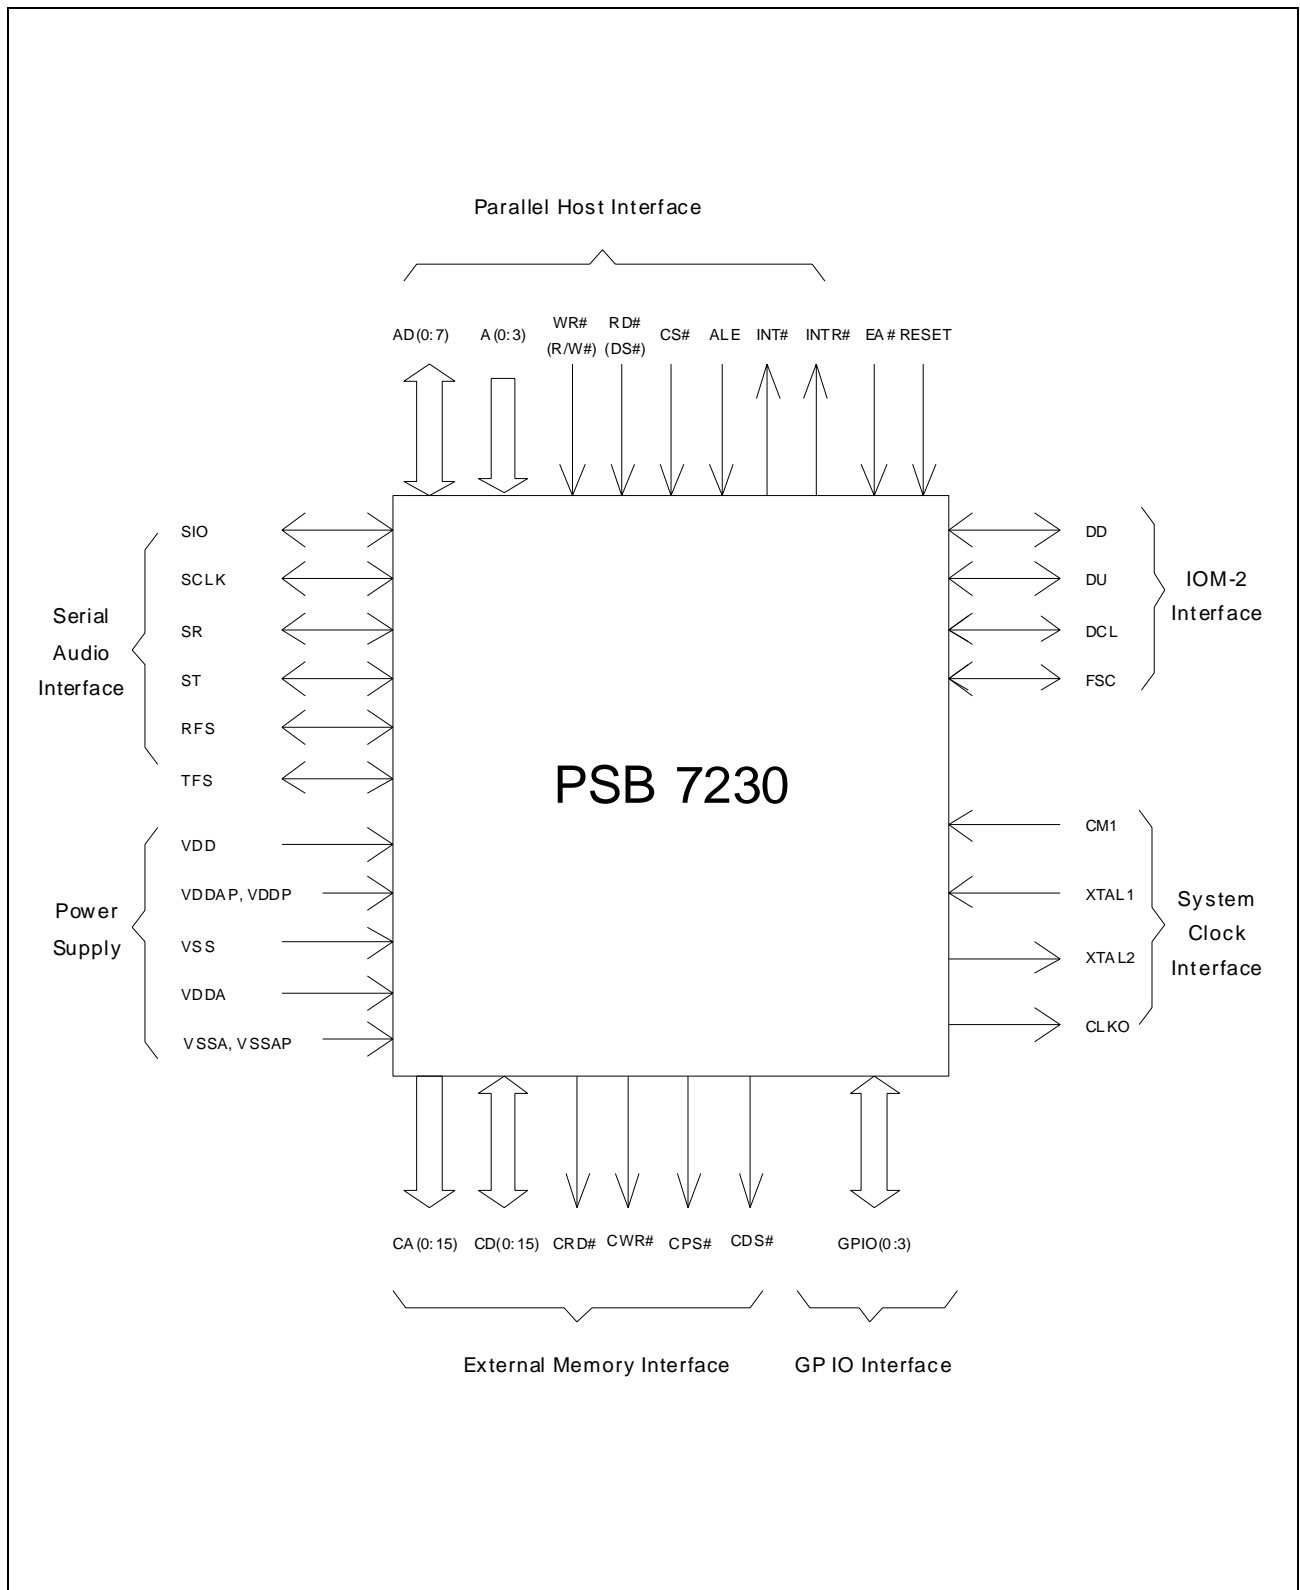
Parallel Host Interface

AD(0:7) A(0:3) WR# (R/W#) RD# (DS#) CS# ALE INT# INTR# EA# RESET

SIO
SCLK
SR
ST
RFS
TFS

Serial Audio Interface

DD
DU
DCL
FSC

IOM-2 Interface

PSB 7230

VDD
VDDAP, VDDP
VSS
VDDA
VSSA, VSSAP

Power Supply

CM1
XTAL1
XTAL2
CLKO

System Clock Interface

CA(0:15) CD(0:15) CRD# CWR# CPS# CDS# GPIO(0:3)

External Memory Interface GP IO Interface